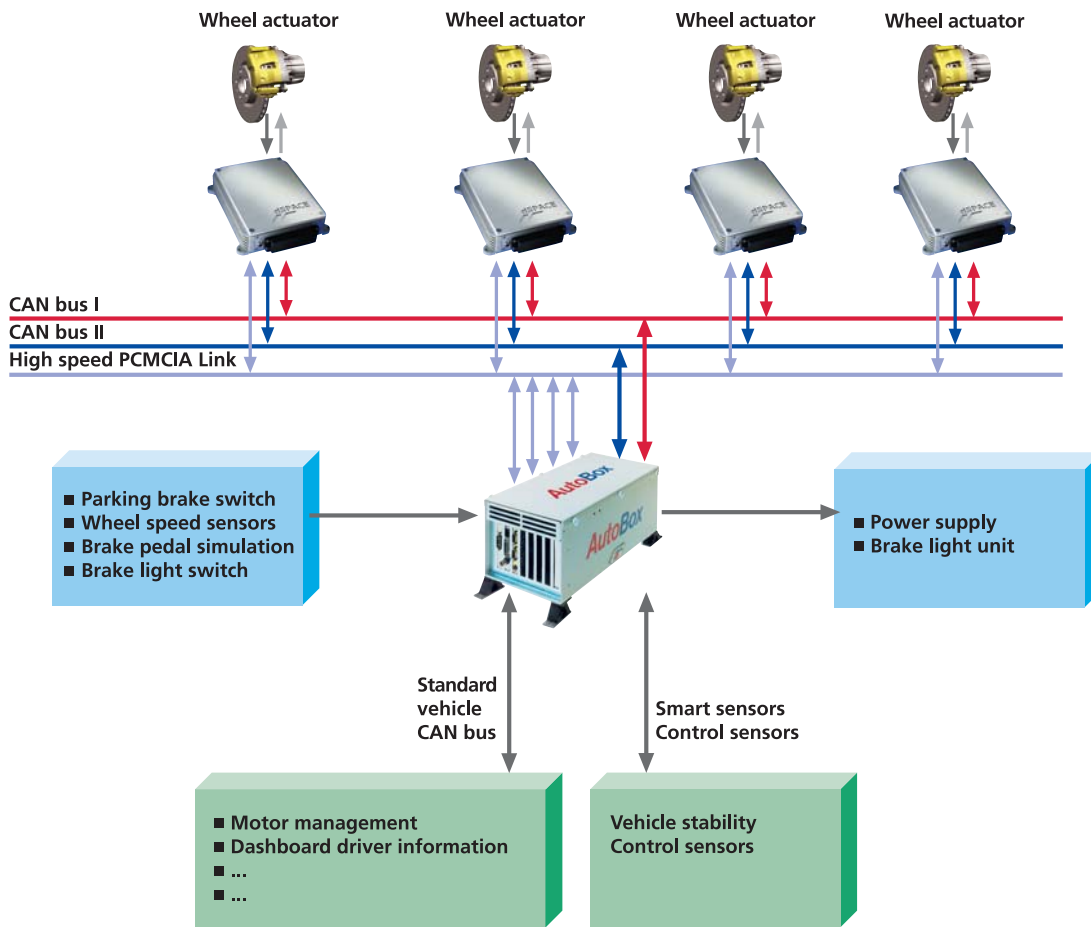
Wheel actuator
Wheel actuator
Wheel actuator
Wheel actuator

dSPACE
dSPACE
dSPACE
dSPACE

CAN bus I
CAN bus II
High speed PCMCIA Link

■ Parking brake switch
■ Wheel speed sensors
■ Brake pedal simulation
■ Brake light switch

AutoBox
AutoBox

■ Power supply
■ Brake light unit

Standard vehicle CAN bus

Smart sensors
Control sensors

■ Motor management
■ Dashboard driver information
■ ...
■ ...

Vehicle stability
Control sensors